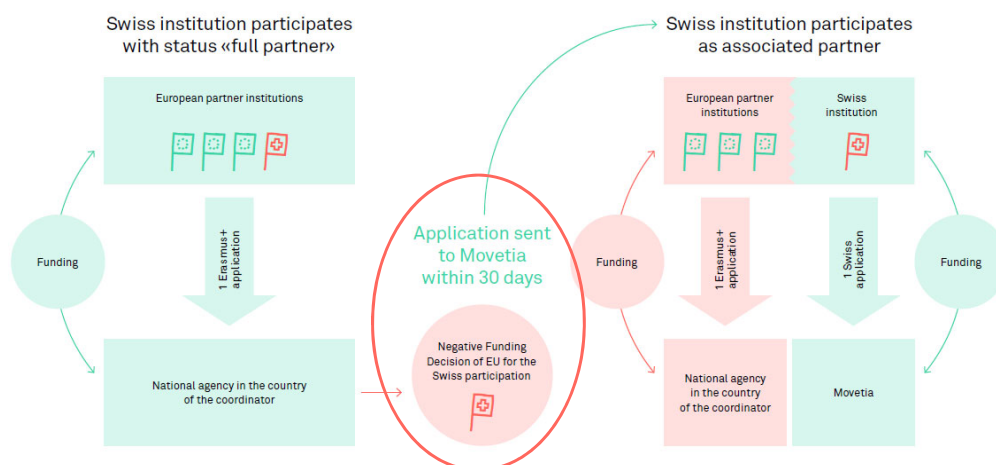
Swiss institution participates with status «full partner»

European partner institutions

Funding

1 Erasmus+ application

National agency in the country of the coordinator

Application sent to Movetia within 30 days

Negative Funding Decision of EU for the Swiss participation

Swiss institution participates as associated partner

European partner institutions

Swiss institution

Funding

1 Erasmus+ application

1 Swiss application

Funding

National agency in the country of the coordinator

Movetia